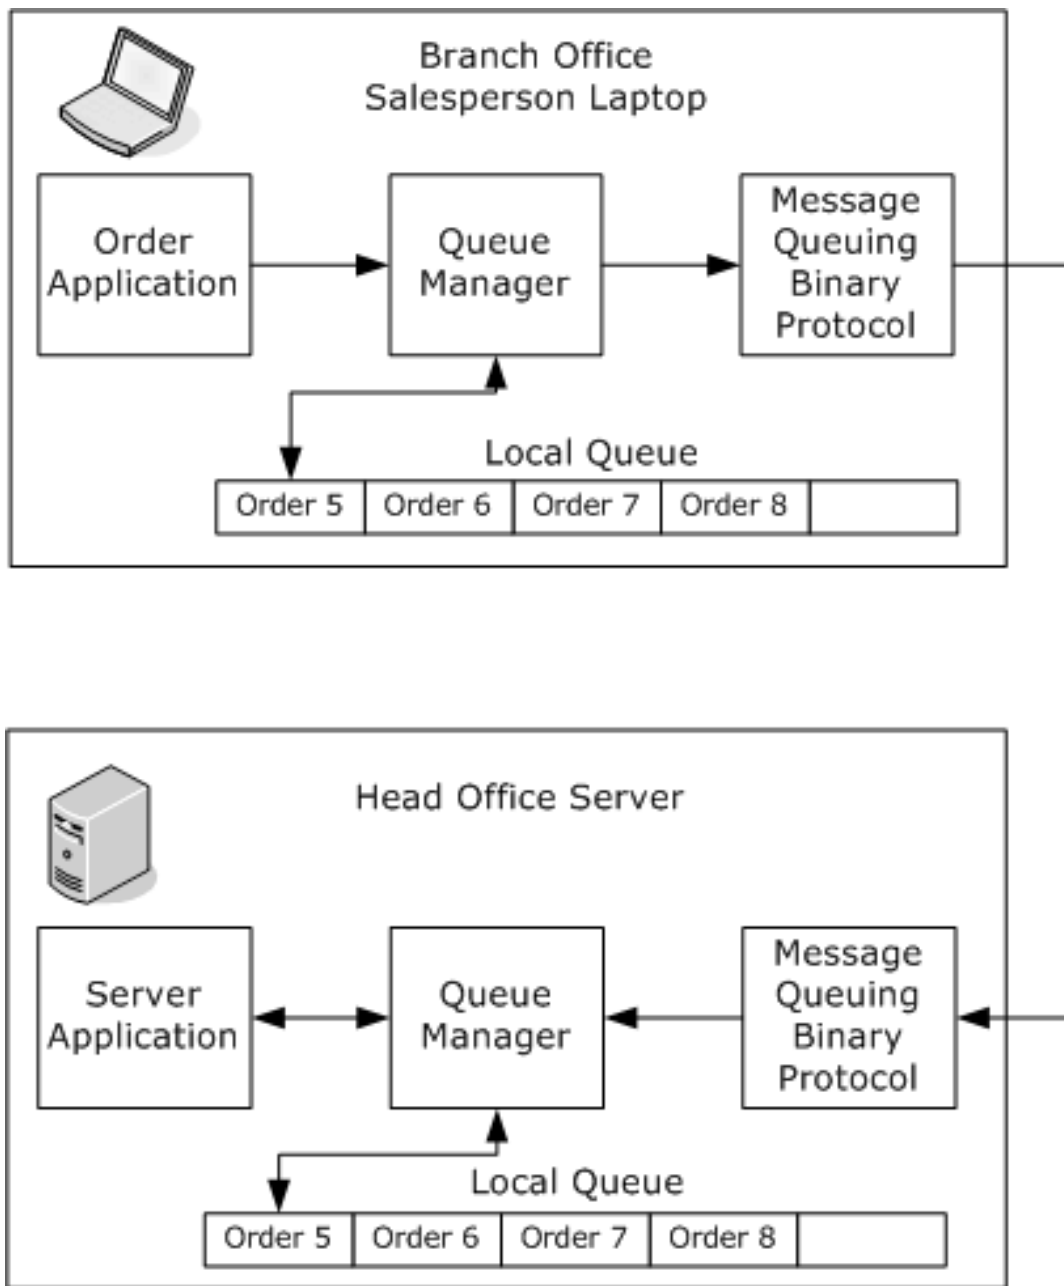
Branch Office
Salesperson Laptop

Order Application

Queue Manager

Message Queuing Binary Protocol

Local Queue

| Order 5 | Order 6 | Order 7 | Order 8 | |
|---|---|---|---|---|

Head Office Server

Server Application

Queue Manager

Message Queuing Binary Protocol

Local Queue

| Order 5 | Order 6 | Order 7 | Order 8 | |
|---|---|---|---|---|